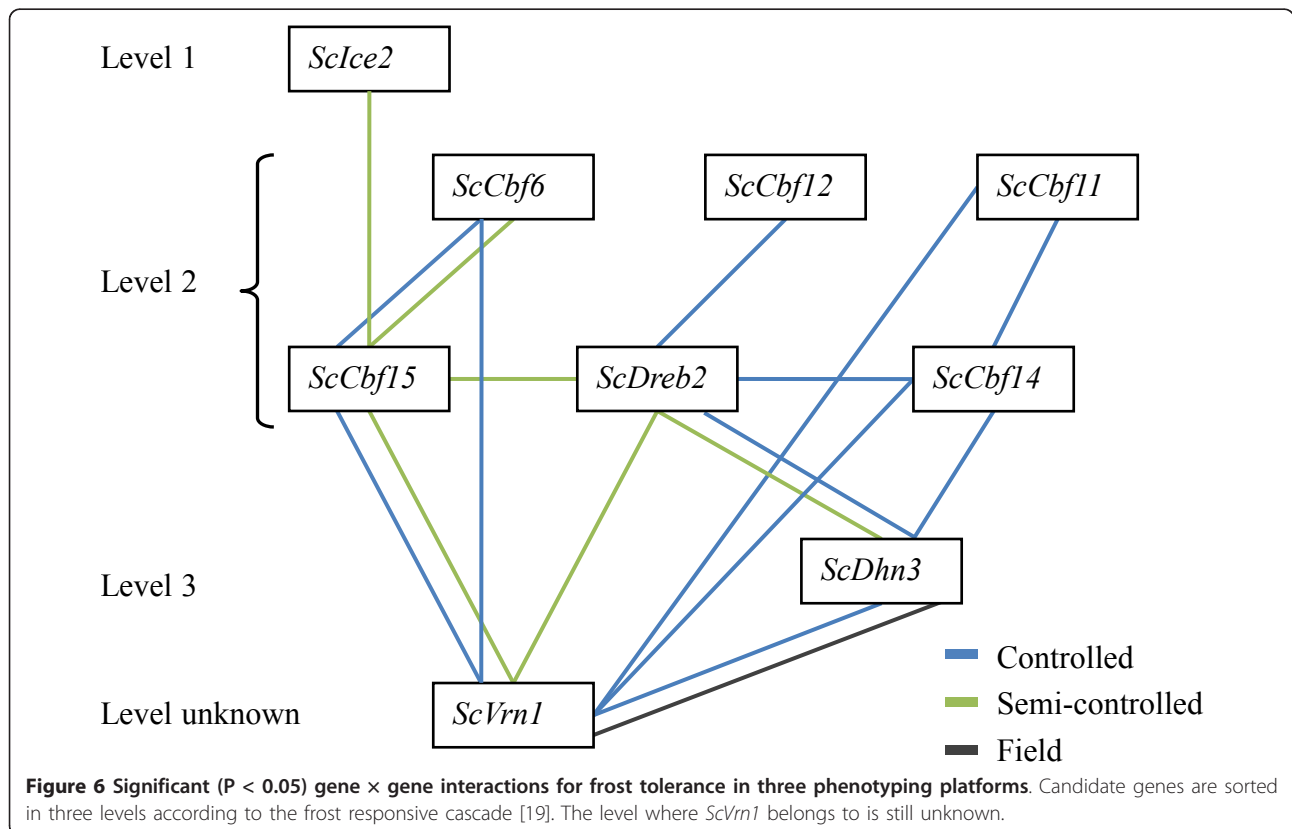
Level 1
ScIce2

ScCbf6
ScCbf12
ScCbf11

Level 2

ScCbf15
ScDreb2
ScCbf14

Level 3
ScDhn3

Controlled
Semi-controlled
Field

Level unknown
ScVrn1

**Figure 6 Significant (P < 0.05) gene × gene interactions for frost tolerance in three phenotyping platforms**. Candidate genes are sorted in three levels according to the frost responsive cascade [19]. The level where *ScVrn1* belongs to is still unknown.